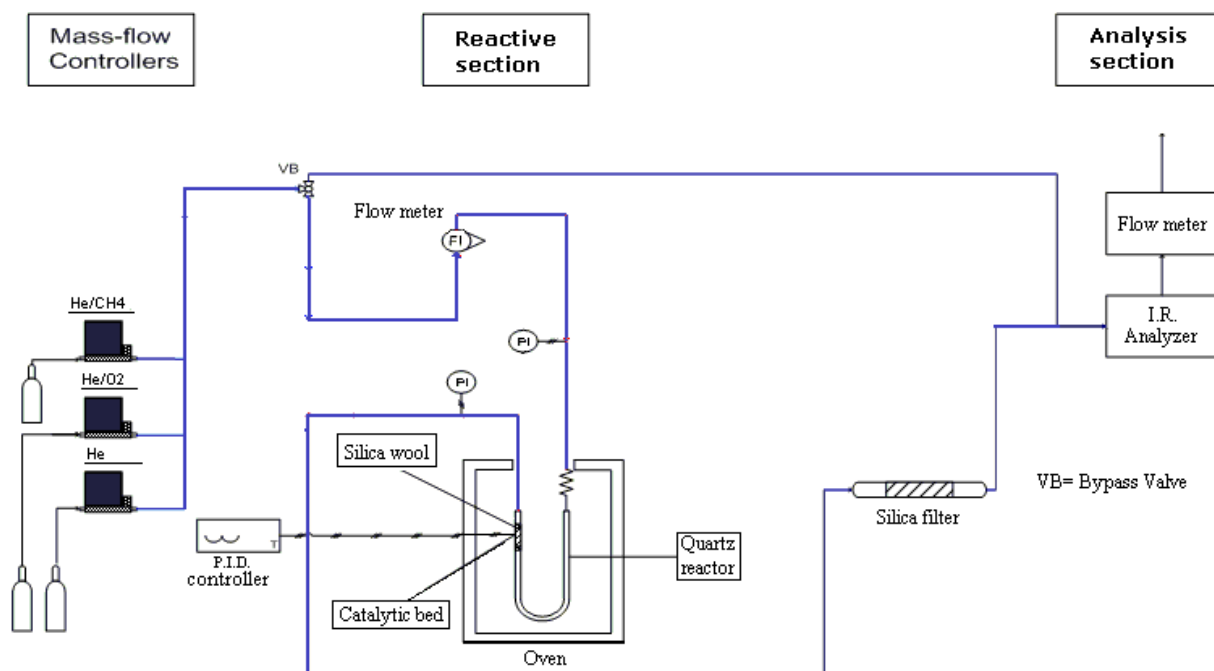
Mass-flow Controllers

Reactive section

Analysis section

VB

Flow meter

FI

PI

PI

He/CH4

He/O2

He

Silica wool

T

P.I.D. controller

Catalytic bed

Quartz reactor

Oven

Flow meter

I.R. Analyzer

Silica filter

VB= Bypass Valve